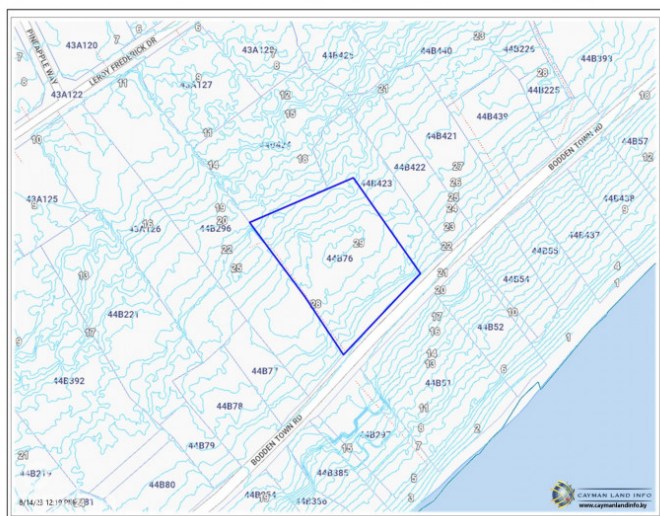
PINEAPPLE WAY
43A120
7
8
LEROY FREDERICK DR
6
43A122
11
43A127
9
43A129
8
44B425
44B440
23
44B225
28
44B225
44B393
16
10
12
15
21
44B439
11
44B421
44B57
12
14
44B424
18
44B422
27
BODDEN TOWN RD
43A125
44B423
26
25
24
44B438
19
43A126
44B296
20
23
44B437
22
25
44B76
22
21
44B55
4
1
23
20
44B54
17
44B221
28
27
10
16
44B52
10
1
44B392
14
19
6
44B77
44B51
44B78
11
2
BODDEN TOWN RD
19
44B297
9
7
44B79
21
44B219
44B385
5
3
44B80
44B384
44B350
8/14/15 12:19 PM
CAYMAN LAND INFO
www.caymanlandinfo.ky